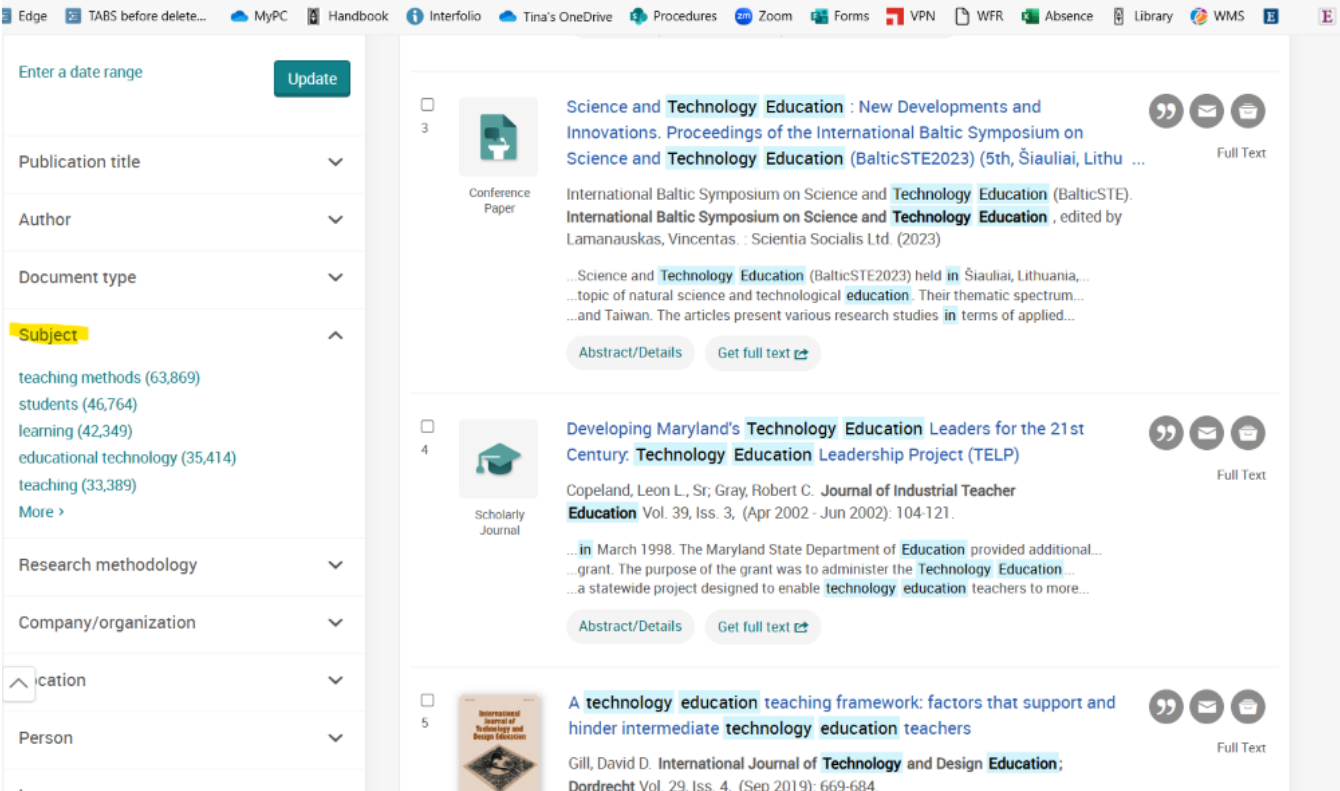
Edge TABS before delete... MyPC Handbook Interfolio Tina's OneDrive Procedures Zoom Forms VPN WFR Absence Library WMS E

Enter a date range
Update

Publication title
Author
Document type
Subject
teaching methods (63,869)
students (46,764)
learning (42,349)
educational technology (35,414)
teaching (33,389)
More ›
Research methodology
Company/organization
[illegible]cation
Person

3
Conference Paper
Science and Technology Education : New Developments and Innovations. Proceedings of the International Baltic Symposium on Science and Technology Education (BalticSTE2023) (5th, Šiauliai, Lithu ...
International Baltic Symposium on Science and Technology Education (BalticSTE). International Baltic Symposium on Science and Technology Education , edited by Lamanauskas, Vincentas. : Scientia Socialis Ltd. (2023)
...Science and Technology Education (BalticSTE2023) held in Šiauliai, Lithuania,...
...topic of natural science and technological education. Their thematic spectrum...
...and Taiwan. The articles present various research studies in terms of applied...
Abstract/Details Get full text
Full Text

4
Scholarly Journal
Developing Maryland's Technology Education Leaders for the 21st Century: Technology Education Leadership Project (TELP)
Copeland, Leon L., Sr; Gray, Robert C. Journal of Industrial Teacher Education Vol. 39, Iss. 3, (Apr 2002 - Jun 2002): 104-121.
...in March 1998. The Maryland State Department of Education provided additional...
...grant. The purpose of the grant was to administer the Technology Education...
...a statewide project designed to enable technology education teachers to more...
Abstract/Details Get full text
Full Text

5
International Journal of Technology and Design Education
A technology education teaching framework: factors that support and hinder intermediate technology education teachers
Gill, David D. International Journal of Technology and Design Education; Dordrecht Vol. 29, Iss. 4, (Sep 2019): 669-684.
Full Text